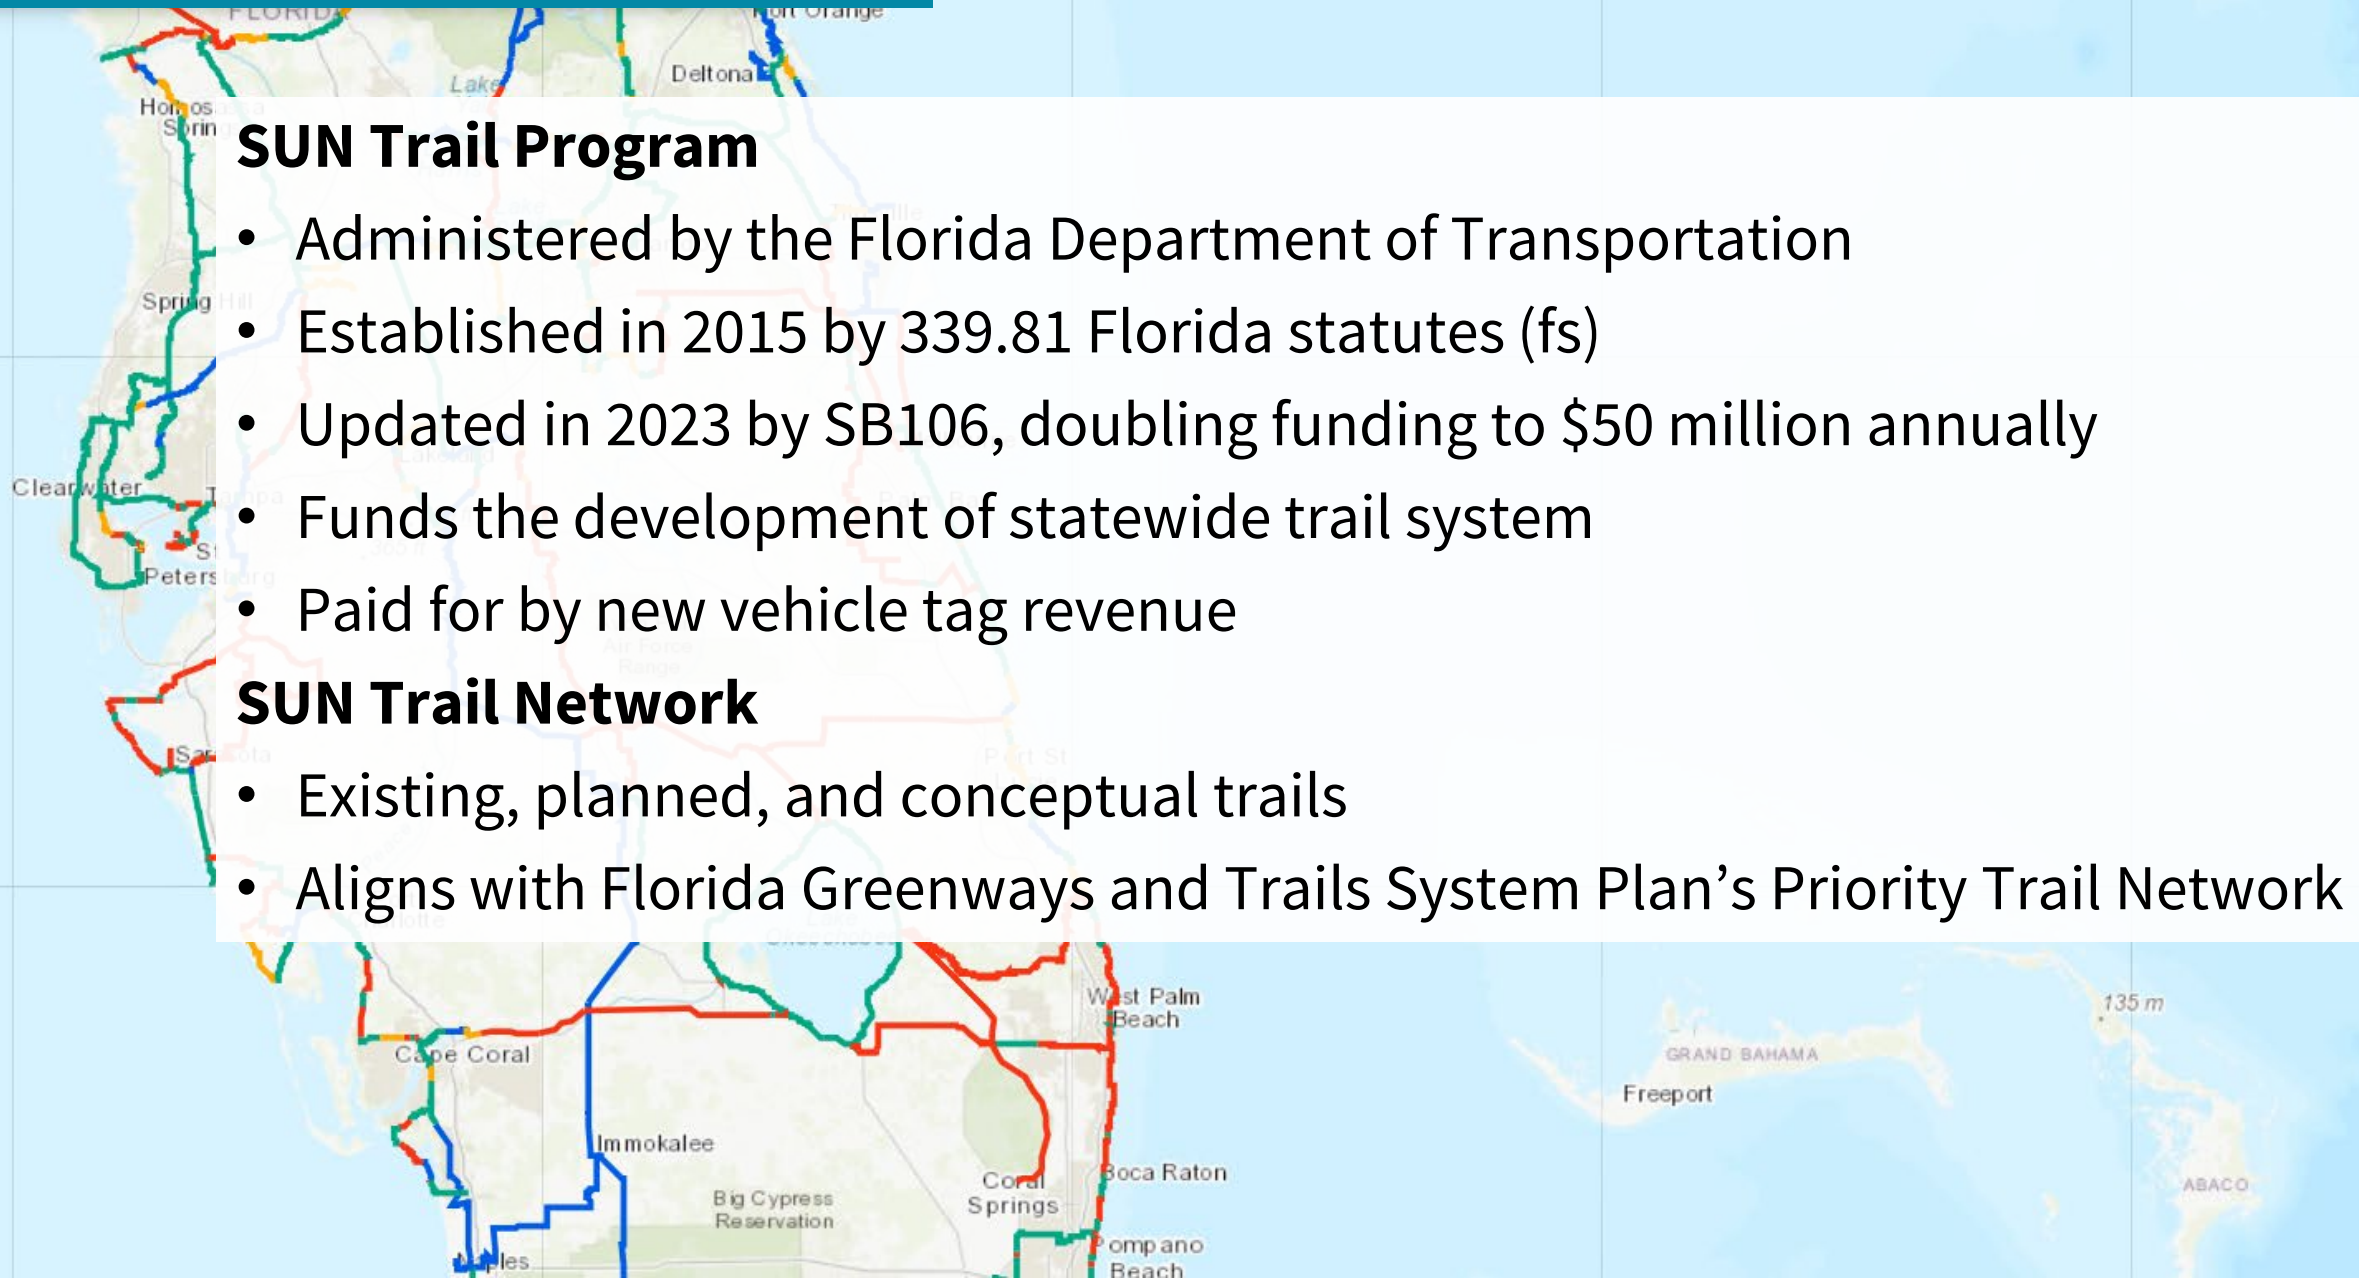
FLORIDA

Port Orange

Deltona

Lake

Homosassa Springs

SUN Trail Program

• Administered by the Florida Department of Transportation
• Established in 2015 by 339.81 Florida statutes (fs)
• Updated in 2023 by SB106, doubling funding to $50 million annually
• Funds the development of statewide trail system
• Paid for by new vehicle tag revenue

SUN Trail Network

• Existing, planned, and conceptual trails
• Aligns with Florida Greenways and Trails System Plan’s Priority Trail Network

Spring Hill

Clearwater

Tampa

St Petersburg

Sarasota

West Palm Beach

135 m

GRAND BAHAMA

Freeport

Cape Coral

Immokalee

Big Cypress Reservation

Coral Springs

Boca Raton

Pompano Beach

ABACO

Naples